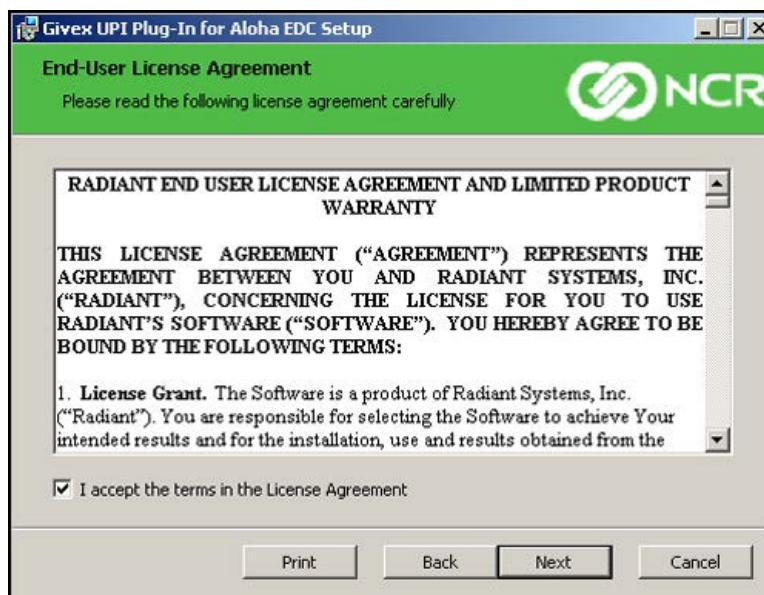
Givex UPI Plug-In for Aloha EDC Setup

End-User License Agreement

Please read the following license agreement carefully

NCR

RADIANT END USER LICENSE AGREEMENT AND LIMITED PRODUCT WARRANTY

THIS LICENSE AGREEMENT ("AGREEMENT") REPRESENTS THE AGREEMENT BETWEEN YOU AND RADIANT SYSTEMS, INC. ("RADIANT"), CONCERNING THE LICENSE FOR YOU TO USE RADIANT'S SOFTWARE ("SOFTWARE"). YOU HEREBY AGREE TO BE BOUND BY THE FOLLOWING TERMS:

1. **License Grant.** The Software is a product of Radiant Systems, Inc. ("Radiant"). You are responsible for selecting the Software to achieve Your intended results and for the installation, use and results obtained from the

I accept the terms in the License Agreement

Print Back Next Cancel